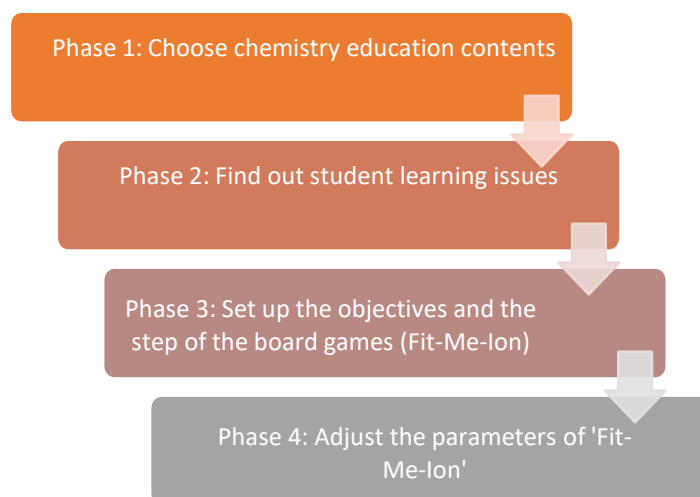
Phase 1: Choose chemistry education contents

Phase 2: Find out student learning issues

Phase 3: Set up the objectives and the step of the board games (Fit-Me-Ion)

Phase 4: Adjust the parameters of 'Fit-Me-Ion'